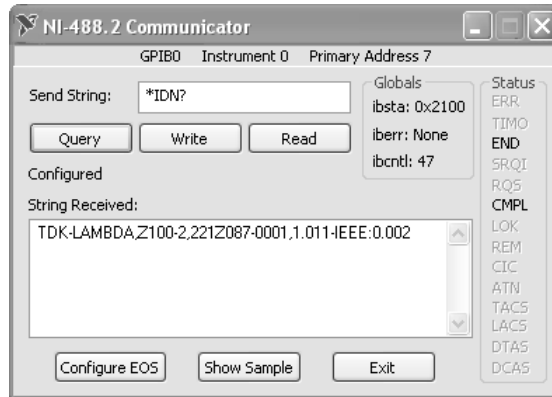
NI-488.2 Communicator

GPIB0 Instrument 0 Primary Address 7

Send String: *IDN?

Query Write Read

Configured

Globals
ibsta: 0x2100
iberr: None
ibcntl: 47

Status
ERR
TIMO
END
SRQI
RQS
CMPL
LOK
REM
CIC
ATN
TACS
LACS
DTAS
DCAS

String Received:

TDK-LAMBDA,Z100-2,221Z087-0001,1.011-IEEE:0.002

Configure EOS Show Sample Exit